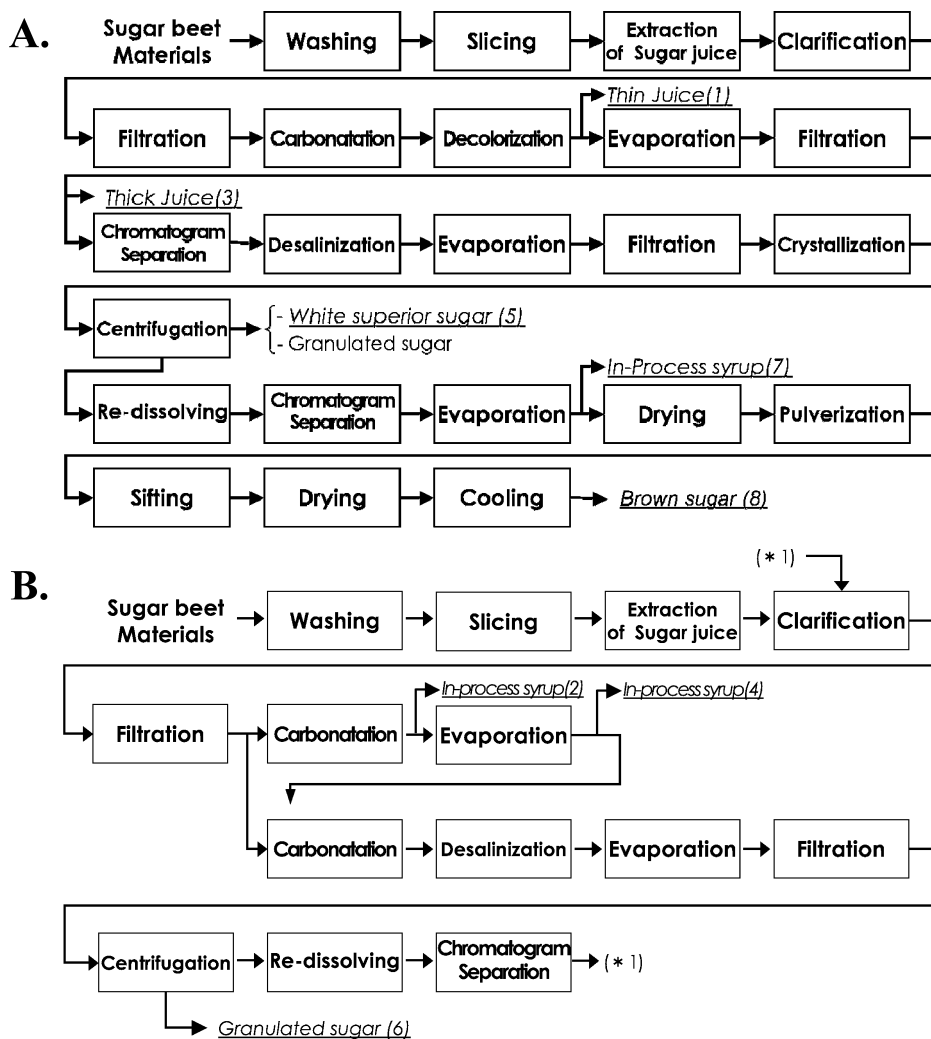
A.

Sugar beet Materials → Washing → Slicing → Extraction of Sugar juice → Clarification

Filtration → Carbonatation → Decolorization → Thin Juice(1) → Evaporation → Filtration

Thick Juice(3)

Chromatogram Separation → Desalinization → Evaporation → Filtration → Crystallization

Centrifugation → - White superior sugar (5)
- Granulated sugar

Re-dissolving → Chromatogram Separation → Evaporation → In-Process syrup(7) → Drying → Pulverization

Sifting → Drying → Cooling → Brown sugar (8)

B.

(∗1)

Sugar beet Materials → Washing → Slicing → Extraction of Sugar juice → Clarification

Filtration → Carbonatation → In-process syrup(2) → Evaporation → In-process syrup(4)

Carbonatation → Desalinization → Evaporation → Filtration

Centrifugation → Re-dissolving → Chromatogram Separation → (∗1)

Granulated sugar (6)